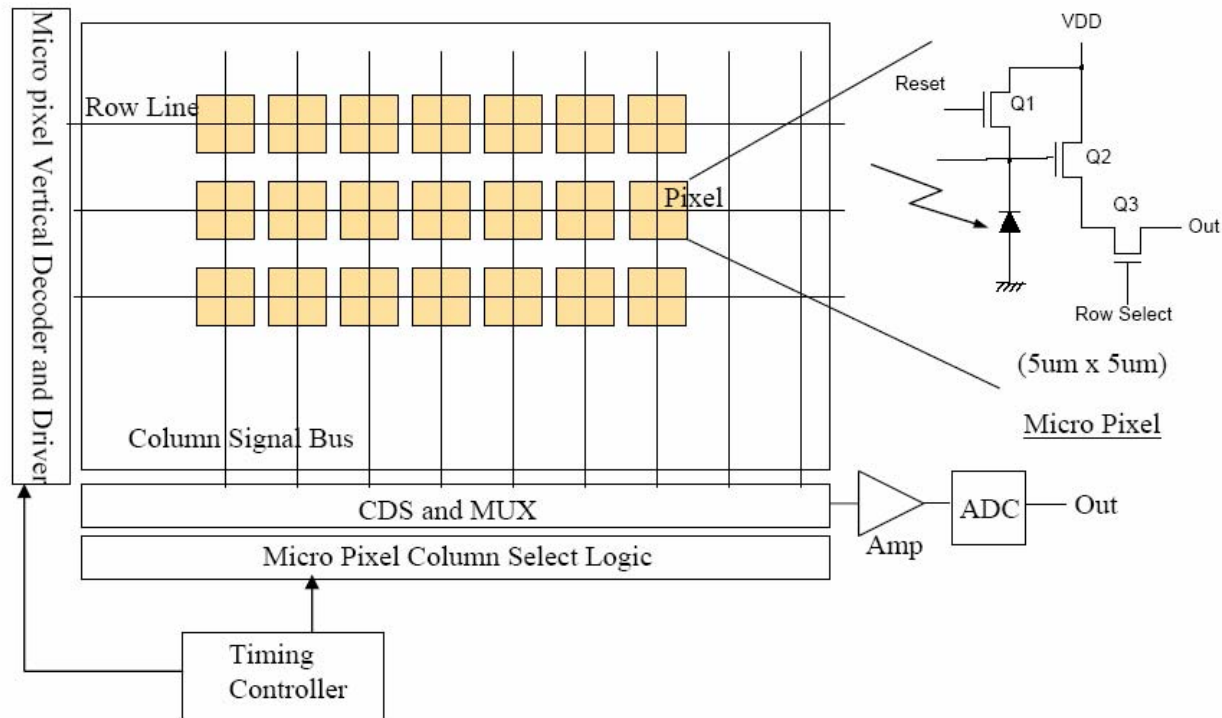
Micro pixel Vertical Decoder and Driver

Row Line

Pixel

Column Signal Bus

VDD

Reset

Q1

Q2

Q3

Out

Row Select

(5um x 5um)

Micro Pixel

CDS and MUX

Amp

ADC

Out

Micro Pixel Column Select Logic

Timing Controller